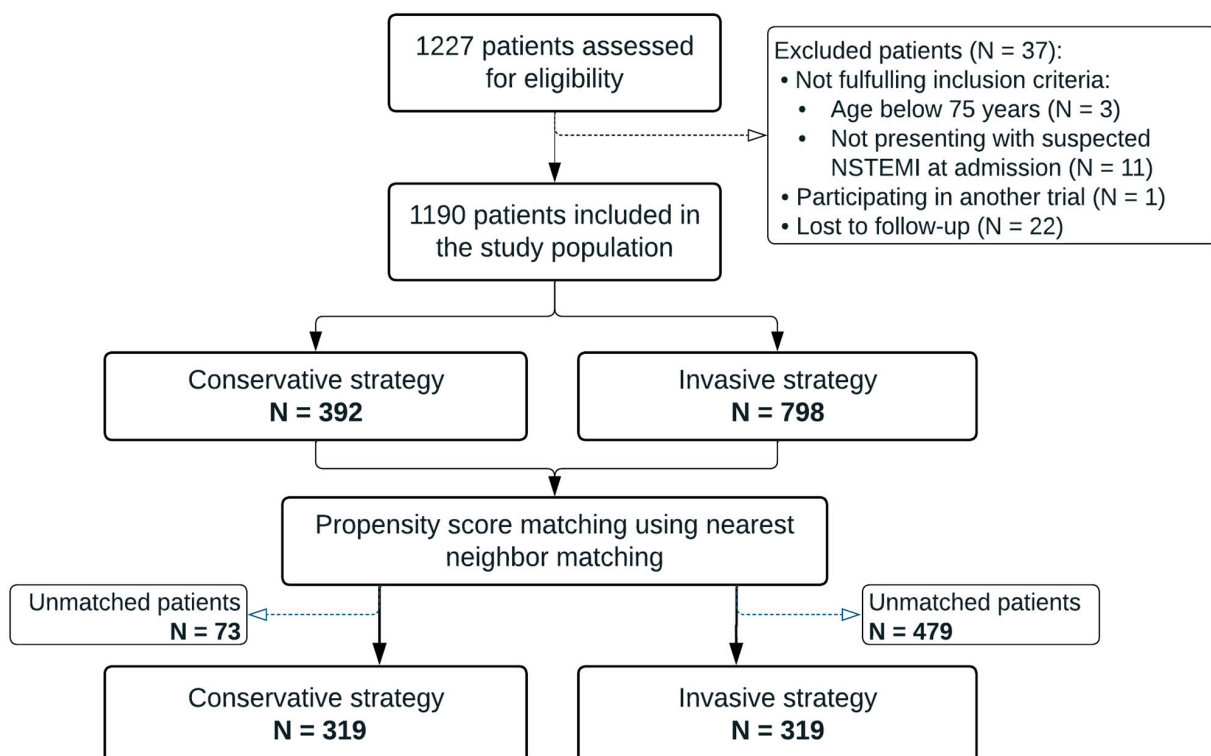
1227 patients assessed for eligibility

Excluded patients (N = 37):
• Not fulfulling inclusion criteria:
• Age below 75 years (N = 3)
• Not presenting with suspected NSTEMI at admission (N = 11)
• Participating in another trial (N = 1)
• Lost to follow-up (N = 22)

1190 patients included in the study population

Conservative strategy
**N = 392**

Invasive strategy
**N = 798**

Propensity score matching using nearest neighbor matching

Unmatched patients
**N = 73**

Unmatched patients
**N = 479**

Conservative strategy
**N = 319**

Invasive strategy
**N = 319**